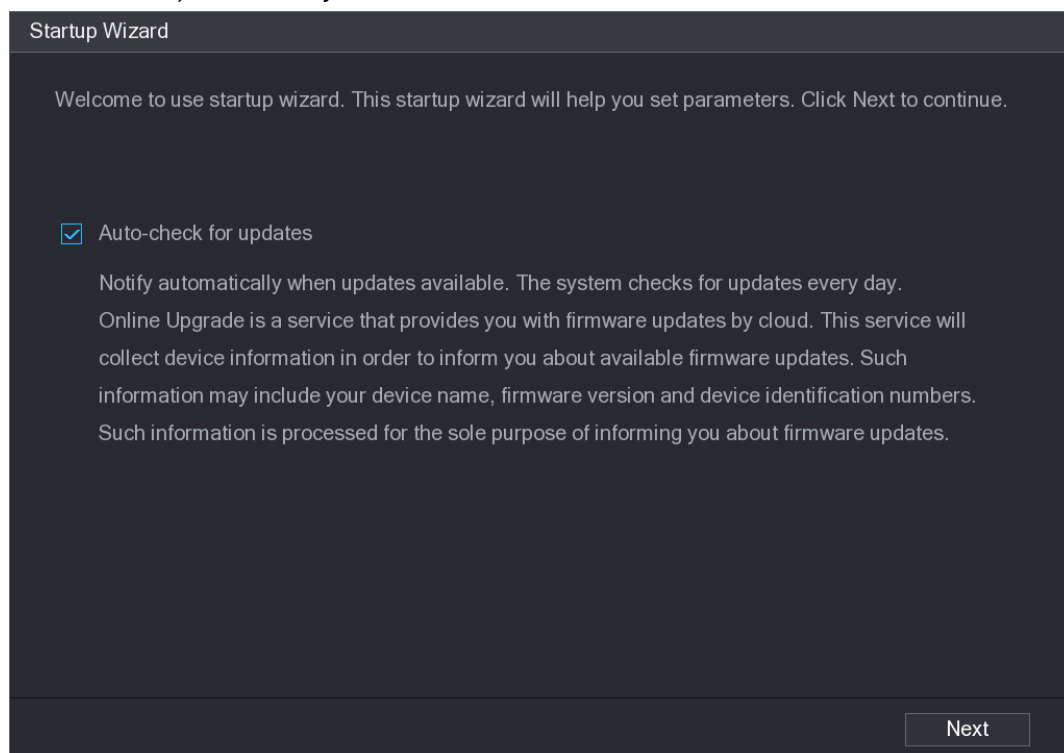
Startup Wizard

Welcome to use startup wizard. This startup wizard will help you set parameters. Click Next to continue.

Auto-check for updates

Notify automatically when updates available. The system checks for updates every day.
Online Upgrade is a service that provides you with firmware updates by cloud. This service will collect device information in order to inform you about available firmware updates. Such information may include your device name, firmware version and device identification numbers. Such information is processed for the sole purpose of informing you about firmware updates.

Next